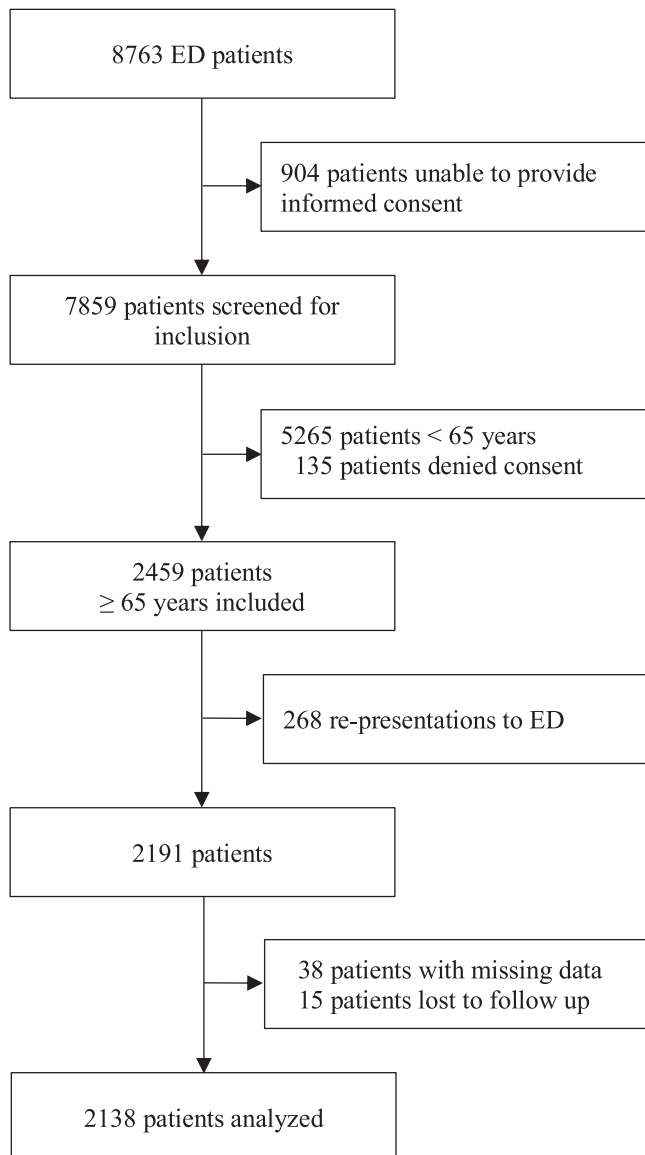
8763 ED patients

904 patients unable to provide informed consent

7859 patients screened for inclusion

5265 patients < 65 years
135 patients denied consent

2459 patients
$\geq$ 65 years included

268 re-presentations to ED

2191 patients

38 patients with missing data
15 patients lost to follow up

2138 patients analyzed